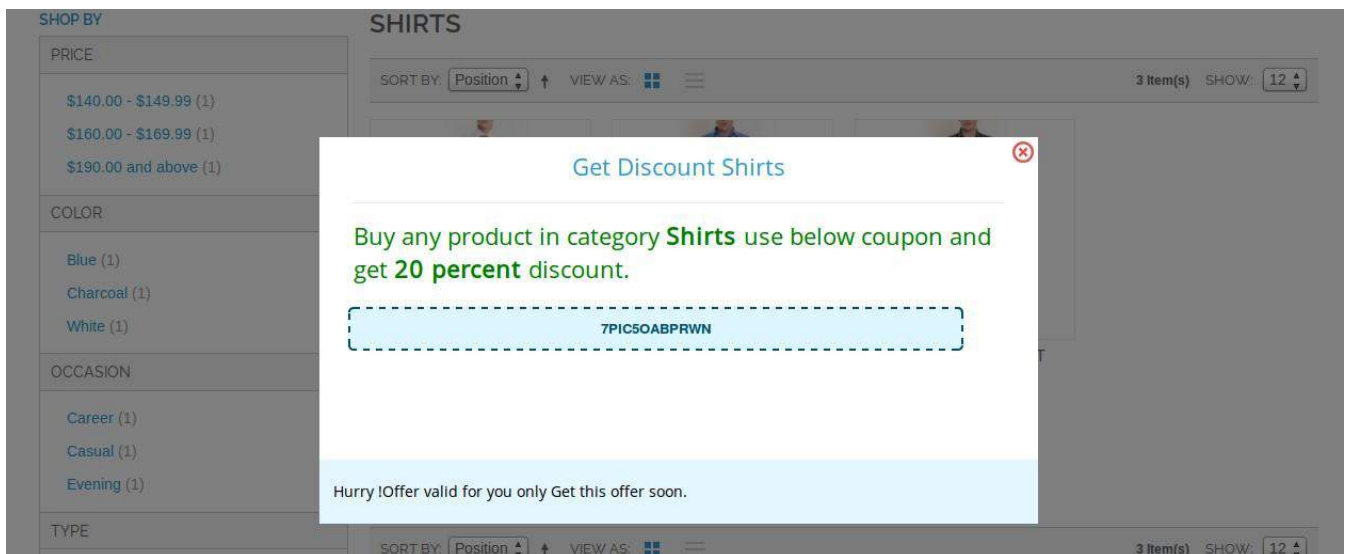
SHOP BY

PRICE

$140.00 - $149.99 (1)

$160.00 - $169.99 (1)

$190.00 and above (1)

COLOR

Blue (1)

Charcoal (1)

White (1)

OCCASION

Career (1)

Casual (1)

Evening (1)

TYPE

SHIRTS

SORT BY: Position VIEW AS: 3 Item(s) SHOW: 12

Get Discount Shirts

Buy any product in category **Shirts** use below coupon and get **20 percent** discount.

7PIC5OABPRWN

Hurry !Offer valid for you only Get this offer soon.

SORT BY: Position VIEW AS: 3 Item(s) SHOW: 12